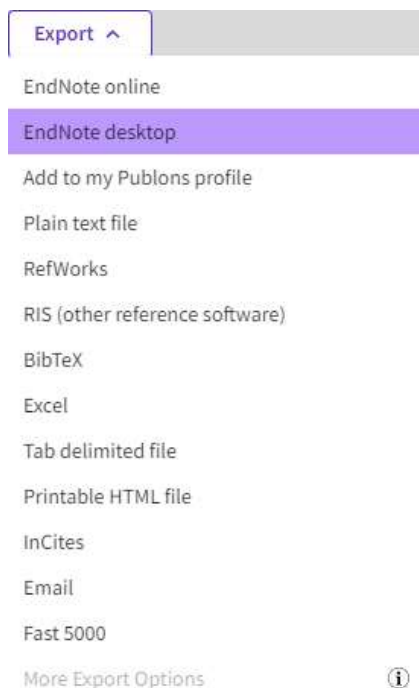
Export ^

EndNote online

EndNote desktop

Add to my Publons profile

Plain text file

RefWorks

RIS (other reference software)

BibTeX

Excel

Tab delimited file

Printable HTML file

InCites

Email

Fast 5000

More Export Options

i